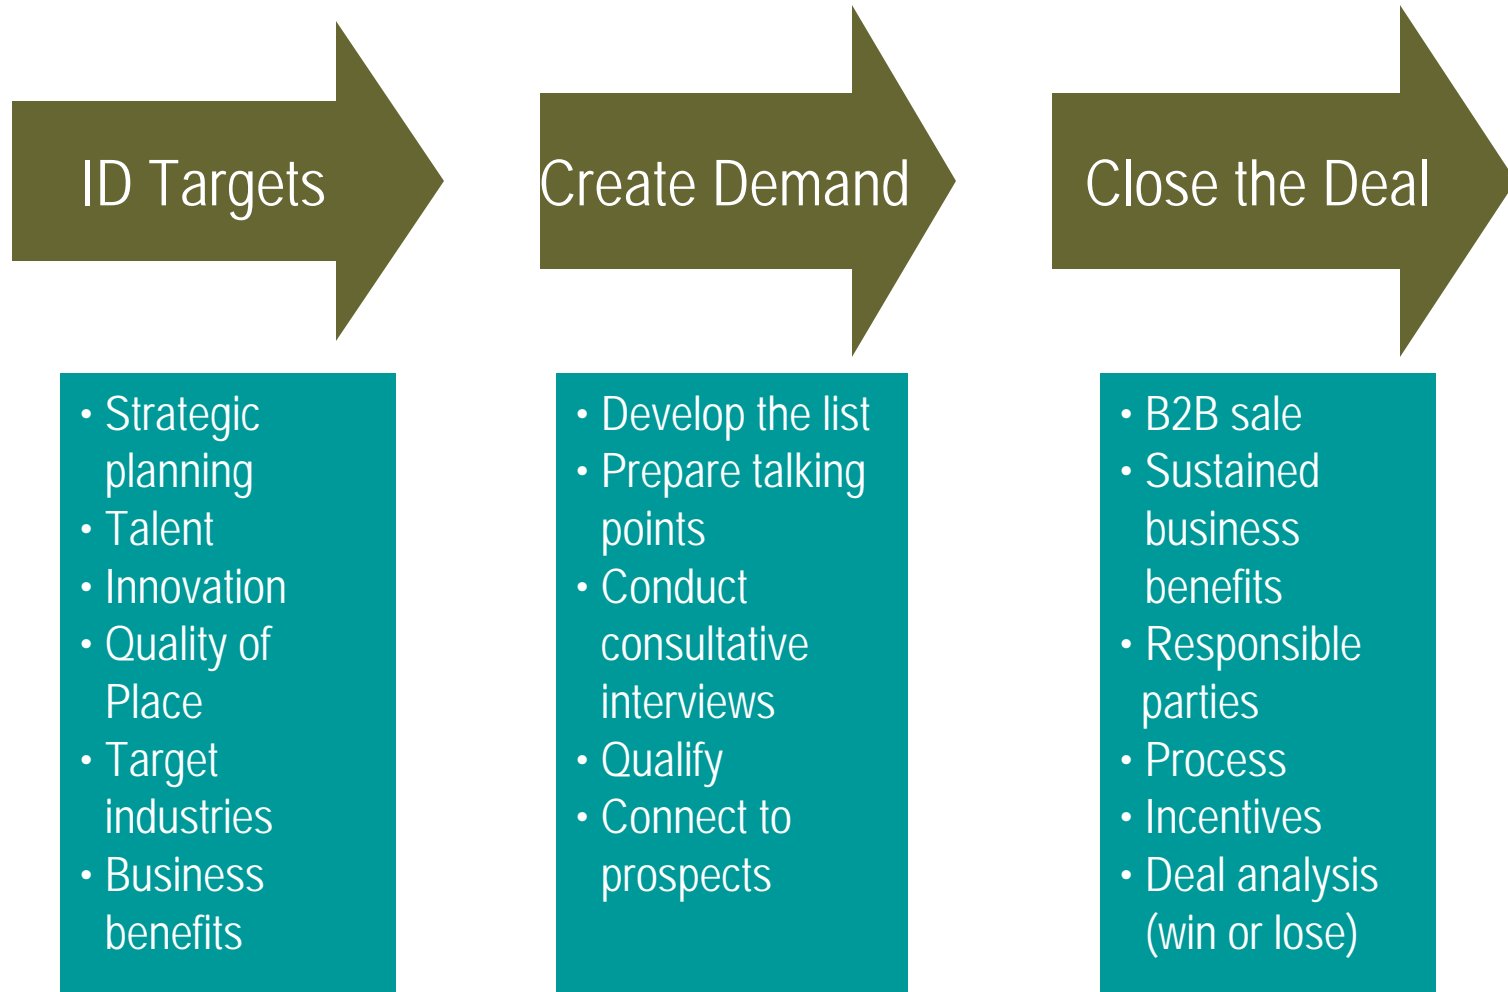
ID Targets

- Strategic planning
- Talent
- Innovation
- Quality of Place
- Target industries
- Business benefits

Create Demand

- Develop the list
- Prepare talking points
- Conduct consultative interviews
- Qualify
- Connect to prospects

Close the Deal

- B2B sale
- Sustained business benefits
- Responsible parties
- Process
- Incentives
- Deal analysis (win or lose)